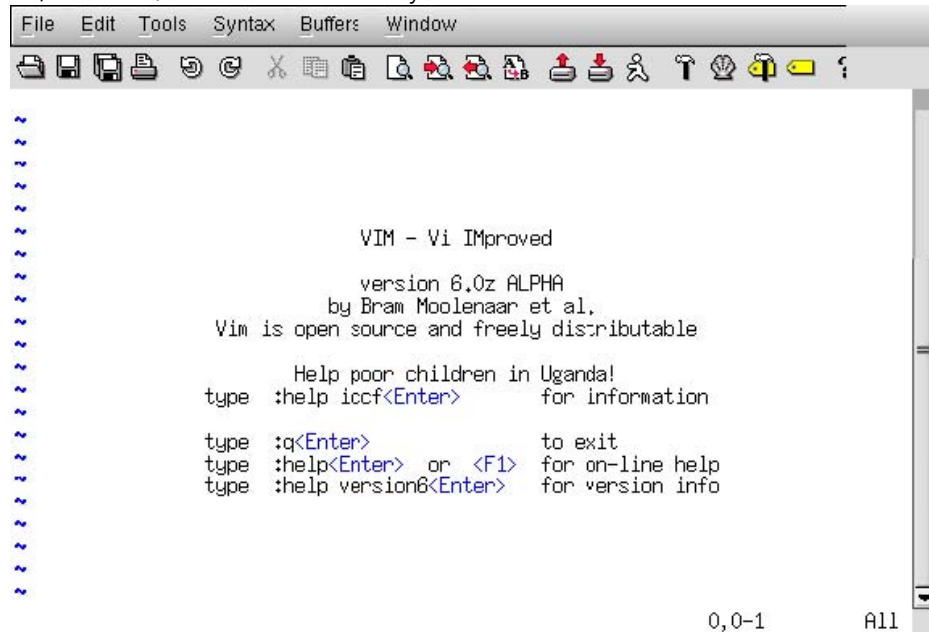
File Edit Tools Syntax Buffers Window

~
~
~
~
~
~
~
~
~

VIM - Vi IMproved

version 6.0z ALPHA
by Bram Moolenaar et al.
Vim is open source and freely distributable

Help poor children in Uganda!
type :help iccf<Enter> for information

type :q<Enter> to exit
type :help<Enter> or <F1> for on-line help
type :help version6<Enter> for version info

~
~
~
~
~

0,0-1 All